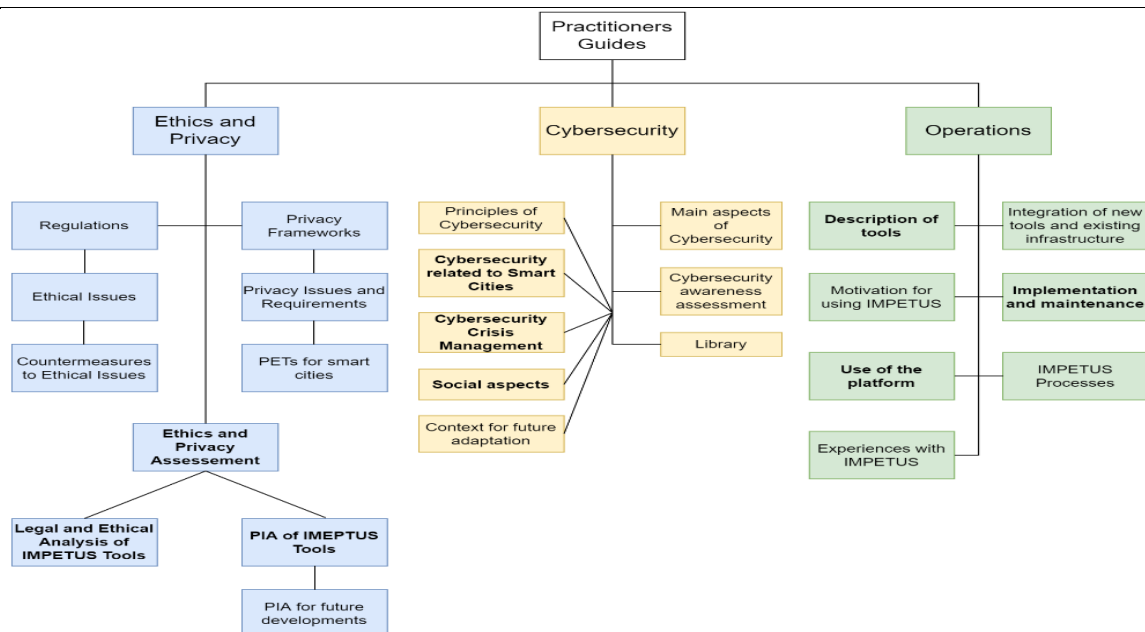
Practitioners Guides

Ethics and Privacy

Regulations

Privacy Frameworks

Ethical Issues

Privacy Issues and Requirements

Countermeasures to Ethical Issues

PETs for smart cities

Ethics and Privacy Assessement

Legal and Ethical Analysis of IMPETUS Tools

PIA of IMEPTUS Tools

PIA for future developments

Cybersecurity

Principles of Cybersecurity

Cybersecurity related to Smart Cities

Cybersecurity Crisis Management

Social aspects

Context for future adaptation

Main aspects of Cybersecurity

Cybersecurity awareness assessment

Library

Operations

Description of tools

Integration of new tools and existing infrastructure

Motivation for using IMPETUS

Implementation and maintenance

Use of the platform

IMPETUS Processes

Experiences with IMPETUS